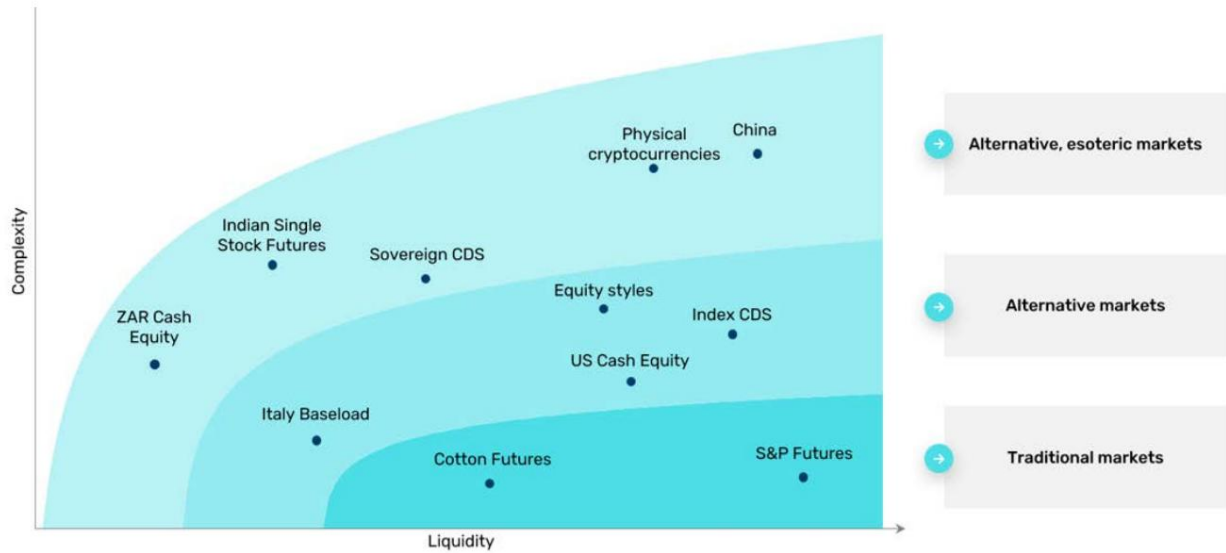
Complexity

Physical cryptocurrencies

China

Indian Single Stock Futures

Sovereign CDS

Equity styles

Index CDS

ZAR Cash Equity

US Cash Equity

Italy Baseload

Cotton Futures

S&P Futures

Liquidity

Alternative, esoteric markets

Alternative markets

Traditional markets